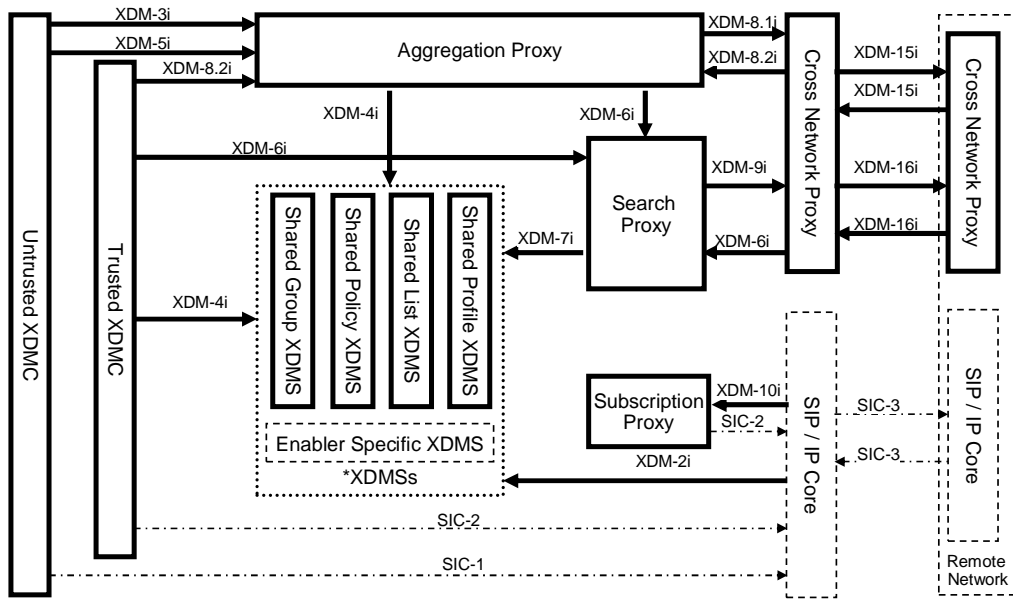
XDM-3i
XDM-5i
XDM-8.2i
Aggregation Proxy
XDM-8.1i
XDM-8.2i
XDM-15i
XDM-15i
Cross Network Proxy
Cross Network Proxy
XDM-4i
XDM-6i
XDM-6i
Search Proxy
XDM-9i
XDM-16i
XDM-16i
XDM-7i
XDM-6i
Untrusted XDMC
Trusted XDMC
XDM-4i
Shared Group XDMS
Shared Policy XDMS
Shared List XDMS
Shared Profile XDMS
Enabler Specific XDMS
*XDMSs
Subscription Proxy
XDM-10i
SIC-2
XDM-2i
SIP / IP Core
SIC-3
SIC-3
SIP / IP Core
SIC-2
SIC-1
Remote Network